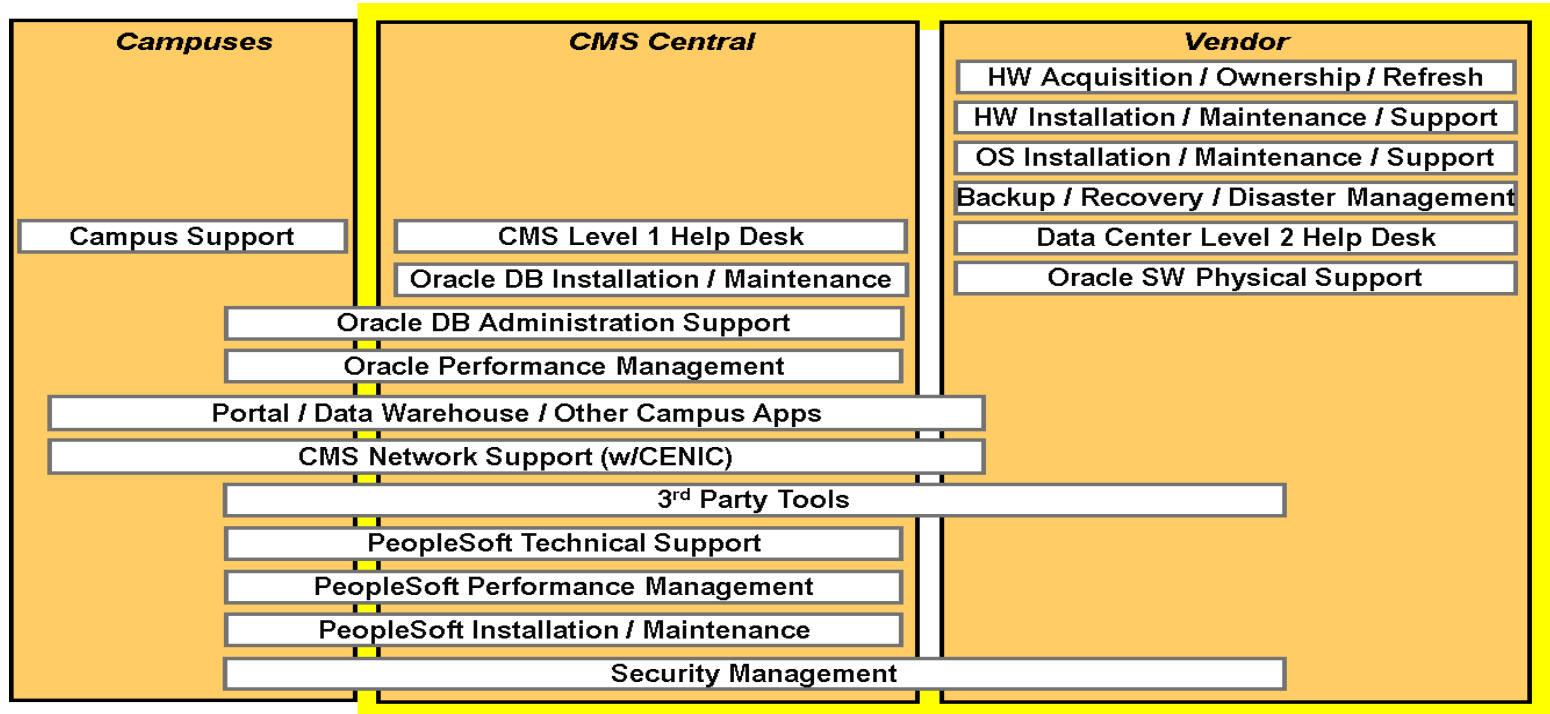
Campuses

CMS Central

Vendor

HW Acquisition / Ownership / Refresh

HW Installation / Maintenance / Support

OS Installation / Maintenance / Support

Backup / Recovery / Disaster Management

Campus Support

CMS Level 1 Help Desk

Data Center Level 2 Help Desk

Oracle DB Installation / Maintenance

Oracle SW Physical Support

Oracle DB Administration Support

Oracle Performance Management

Portal / Data Warehouse / Other Campus Apps

CMS Network Support (w/CENIC)

3$^{rd}$ Party Tools

PeopleSoft Technical Support

PeopleSoft Performance Management

PeopleSoft Installation / Maintenance

Security Management